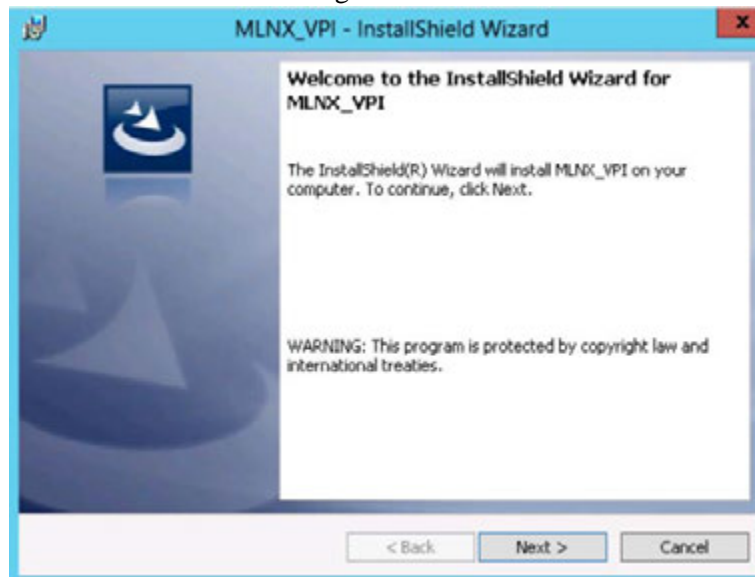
MLNX_VPI - InstallShield Wizard

Welcome to the InstallShield Wizard for MLNX_VPI

The InstallShield(R) Wizard will install MLNX_VPI on your computer. To continue, click Next.

WARNING: This program is protected by copyright law and international treaties.

< Back
Next >
Cancel